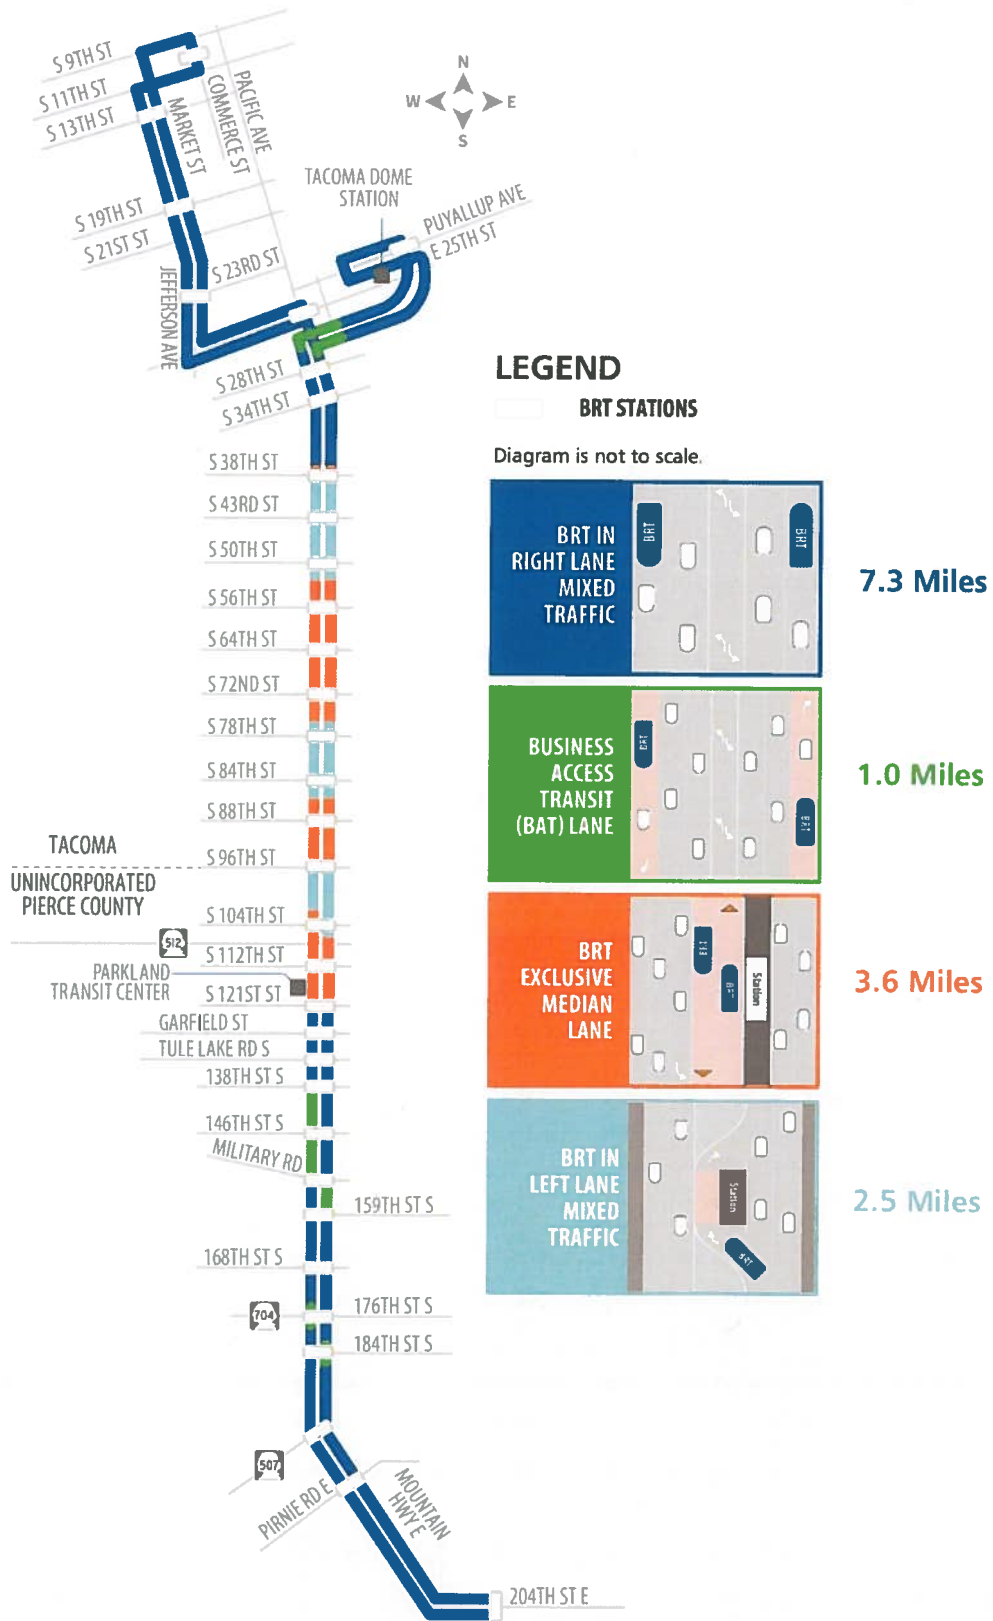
S 9TH ST
S 11TH ST
S 13TH ST
MARKET ST
COMMERCE ST
PACIFIC AVE
N
W
E
S
TACOMA DOME STATION
PUYALLUP AVE
E 25TH ST
S 19TH ST
S 21ST ST
S 23RD ST
JEFFERSON AVE
S 28TH ST
S 34TH ST
S 38TH ST
S 43RD ST
S 50TH ST
S 56TH ST
S 64TH ST
S 72ND ST
S 78TH ST
S 84TH ST
S 88TH ST
TACOMA
S 96TH ST
UNINCORPORATED PIERCE COUNTY
S 104TH ST
512
S 112TH ST
PARKLAND TRANSIT CENTER
S 121ST ST
GARFIELD ST
TULE LAKE RD S
138TH ST S
146TH ST S
MILITARY RD
159TH ST S
168TH ST S
704
176TH ST S
184TH ST S
507
PIRNIE RD E
MOUNTAIN HWY E
204TH ST E

LEGEND
BRT STATIONS
Diagram is not to scale.

BRT IN RIGHT LANE MIXED TRAFFIC
BRT
BRT
7.3 Miles

BUSINESS ACCESS TRANSIT (BAT) LANE
BRT
BRT
1.0 Miles

BRT EXCLUSIVE MEDIAN LANE
BRT
BRT
Station
3.6 Miles

BRT IN LEFT LANE MIXED TRAFFIC
Station
BRT
2.5 Miles